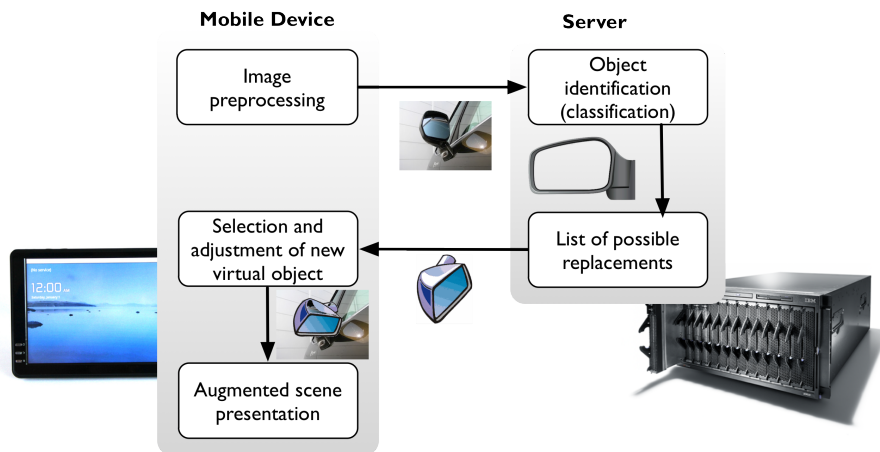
Mobile Device

Server

Image preprocessing

Object identification (classification)

Selection and adjustment of new virtual object

List of possible replacements

Augmented scene presentation

12:00

IBM